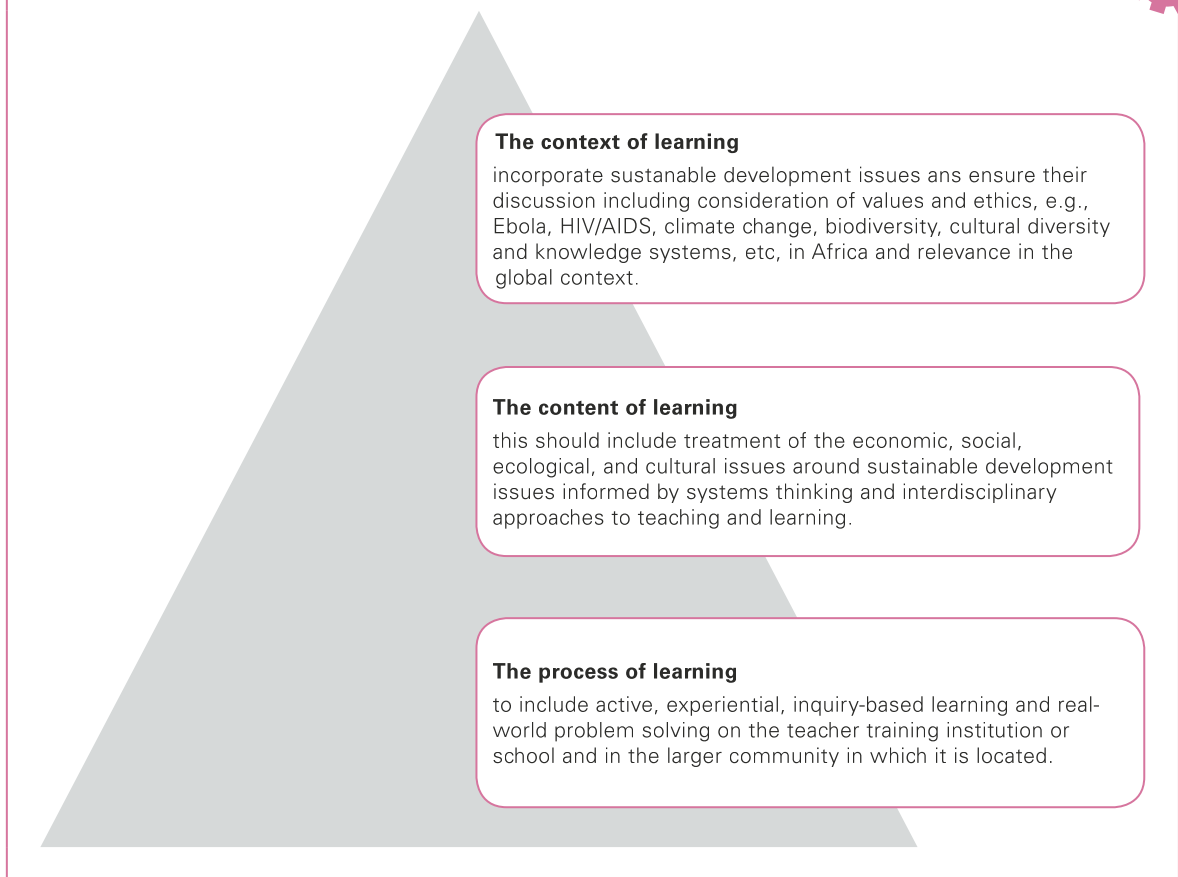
**The context of learning**
incorporate sustanable development issues ans ensure their discussion including consideration of values and ethics, e.g., Ebola, HIV/AIDS, climate change, biodiversity, cultural diversity and knowledge systems, etc, in Africa and relevance in the global context.

**The content of learning**
this should include treatment of the economic, social, ecological, and cultural issues around sustainable development issues informed by systems thinking and interdisciplinary approaches to teaching and learning.

**The process of learning**
to include active, experiential, inquiry-based learning and real-world problem solving on the teacher training institution or school and in the larger community in which it is located.